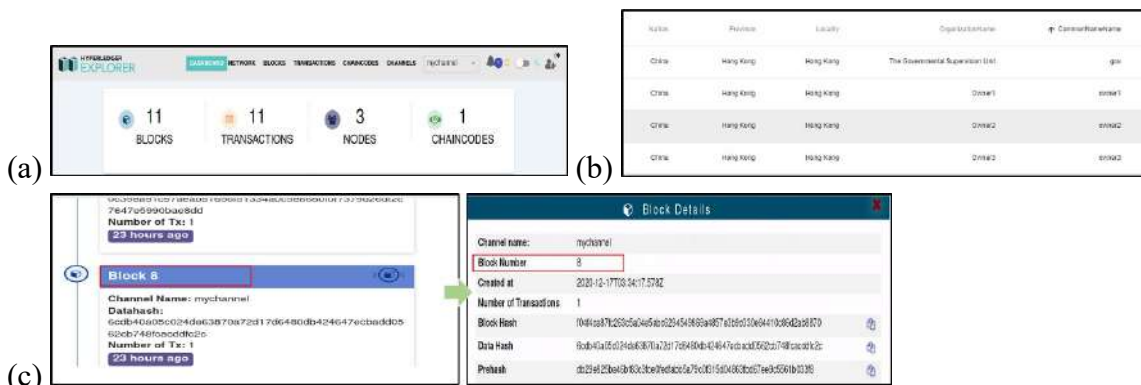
(a)

HYPERLEDGER EXPLORER

DASHBOARD NETWORK BLOCKS TRANSACTIONS CHAINCODES CHANNELS mychannel

11 BLOCKS

11 TRANSACTIONS

3 NODES

1 CHAINCODES

(b)

| Nation | Province | Locality | OrganizationName | CommonName |
|---|---|---|---|---|
| China | Hong Kong | Hong Kong | The Governmental Supervision Unit | gov |
| China | Hong Kong | Hong Kong | Owner1 | owner1 |
| China | Hong Kong | Hong Kong | Owner2 | owner2 |
| China | Hong Kong | Hong Kong | Owner3 | owner3 |

(c)

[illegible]
7647e5990bae8dd
Number of Tx: 1
23 hours ago

Block 8

Channel Name: mychannel
Datahash:
6cdb40a05c024da63870a72d17d6480db424647ecbadd05 62cb748faacddfc2c
Number of Tx: 1
23 hours ago

Block Details

| | |
|---|---|
| Channel name: | mychannel |
| Block Number | 8 |
| Created at | 2020-12-17T03:34:17.578Z |
| Number of Transactions | 1 |
| Block Hash | f04f4aa87fc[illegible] |
| Data Hash | 6cdb40a05c024da63870a72d17d6480db424647ecbadd0562cb748faacddfc2c |
| Prehash | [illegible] |